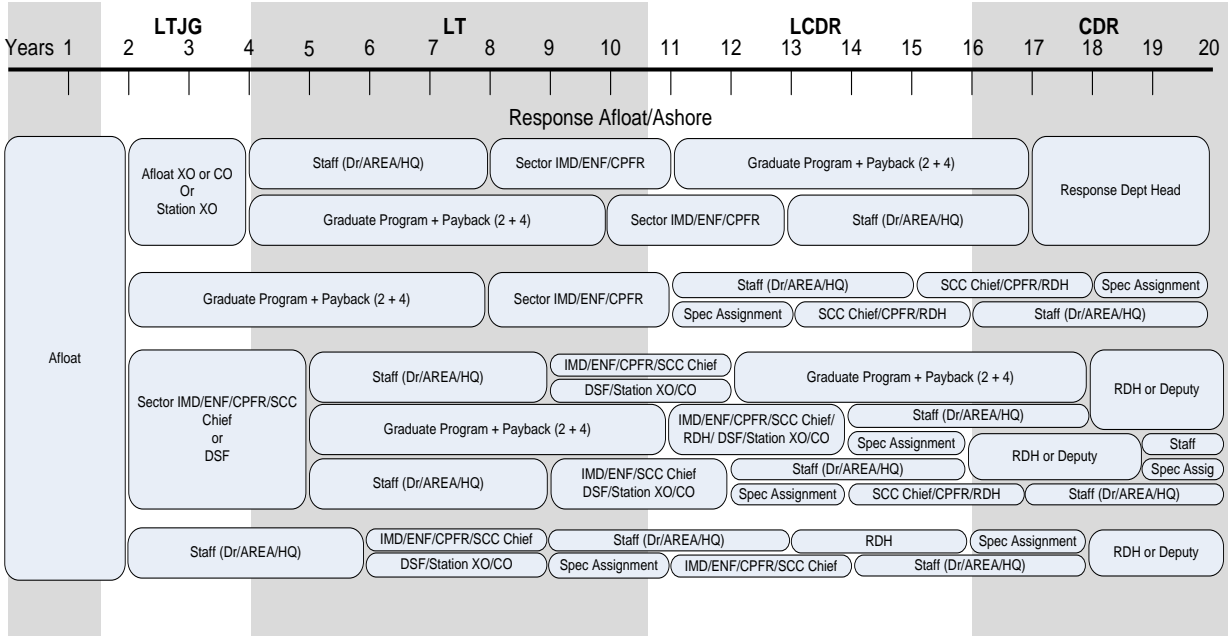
LTJG LT LCDR CDR

Years 1 2 3 4 5 6 7 8 9 10 11 12 13 14 15 16 17 18 19 20

Response Afloat/Ashore

Afloat

Afloat XO or CO Or Station XO

Staff (Dr/AREA/HQ)

Sector IMD/ENF/CPFR

Graduate Program + Payback (2 + 4)

Response Dept Head

Graduate Program + Payback (2 + 4)

Sector IMD/ENF/CPFR

Staff (Dr/AREA/HQ)

Graduate Program + Payback (2 + 4)

Sector IMD/ENF/CPFR

Staff (Dr/AREA/HQ)

SCC Chief/CPFR/RDH

Spec Assignment

Spec Assignment

SCC Chief/CPFR/RDH

Staff (Dr/AREA/HQ)

Sector IMD/ENF/CPFR/SCC Chief or DSF

Staff (Dr/AREA/HQ)

IMD/ENF/CPFR/SCC Chief

DSF/Station XO/CO

Graduate Program + Payback (2 + 4)

RDH or Deputy

Graduate Program + Payback (2 + 4)

IMD/ENF/CPFR/SCC Chief/ RDH/ DSF/Station XO/CO

Staff (Dr/AREA/HQ)

Spec Assignment

RDH or Deputy

Staff

Spec Assig

Staff (Dr/AREA/HQ)

IMD/ENF/SCC Chief DSF/Station XO/CO

Staff (Dr/AREA/HQ)

Spec Assignment

SCC Chief/CPFR/RDH

Staff (Dr/AREA/HQ)

Staff (Dr/AREA/HQ)

IMD/ENF/CPFR/SCC Chief

DSF/Station XO/CO

Staff (Dr/AREA/HQ)

Spec Assignment

RDH

IMD/ENF/CPFR/SCC Chief

Spec Assignment

Staff (Dr/AREA/HQ)

RDH or Deputy